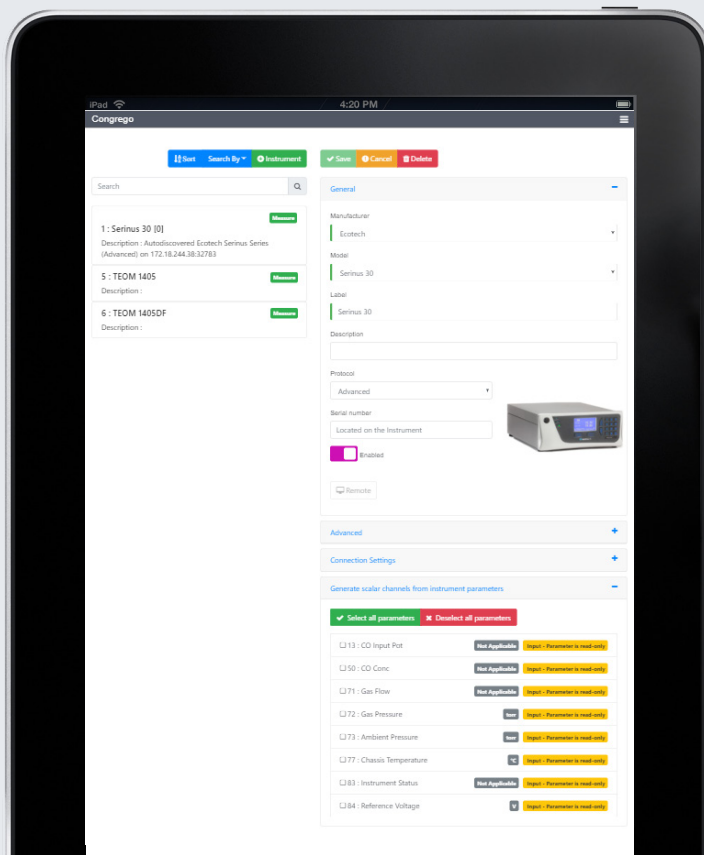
iPad
4:20 PM
Congrego

Sort Search By Instrument
Search

1 : Serinus 30 [0]
Measure
Description : Autodiscovered Ecotech Serinus Series (Advanced) on 172.18.244.38:32783

5 : TEOM 1405
Measure
Description :

6 : TEOM 1405DF
Measure
Description :

Save Cancel Delete

General
Manufacturer
Ecotech
Model
Serinus 30
Label
Serinus 30
Description
Protocol
Advanced
Serial number
Located on the Instrument
Enabled
Remote

Advanced
Connection Settings
Generate scalar channels from instrument parameters

Select all parameters Deselect all parameters

| | | |
|---|---|---|
| 13 : CO Input Pot | Not Applicable | Input - Parameter is read-only |
| 50 : CO Conc | Not Applicable | Input - Parameter is read-only |
| 71 : Gas Flow | Not Applicable | Input - Parameter is read-only |
| 72 : Gas Pressure | torr | Input - Parameter is read-only |
| 73 : Ambient Pressure | torr | Input - Parameter is read-only |
| 77 : Chassis Temperature | °C | Input - Parameter is read-only |
| 83 : Instrument Status | Not Applicable | Input - Parameter is read-only |
| 84 : Reference Voltage | V | Input - Parameter is read-only |